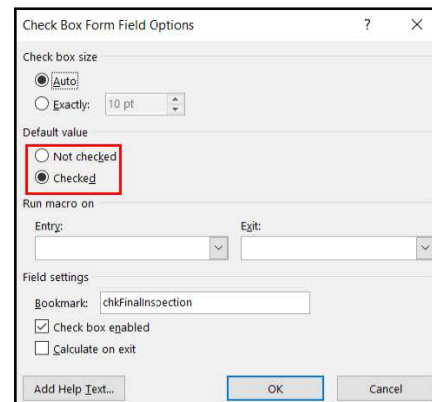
Check Box Form Field Options ? ×

Check box size

Auto

Exactly: 10 pt

Default value

Not checked

Checked

Run macro on

Entry:

Exit:

Field settings

Bookmark: chkFinalInspection

Check box enabled

Calculate on exit

Add Help Text... OK Cancel